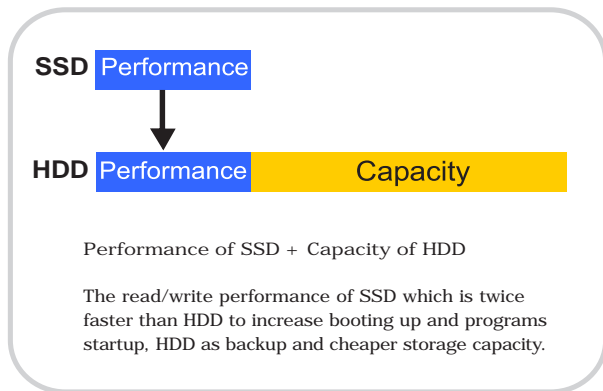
SSD Performance

HDD Performance Capacity

Performance of SSD + Capacity of HDD

The read/write performance of SSD which is twice faster than HDD to increase booting up and programs startup, HDD as backup and cheaper storage capacity.